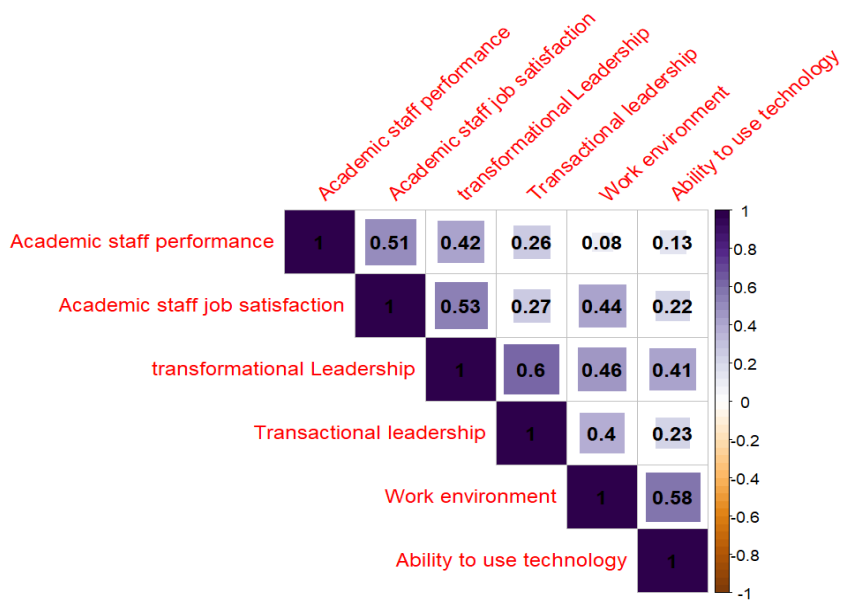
Academic staff performance
Academic staff job satisfaction
transformational Leadership
Transactional leadership
Work environment
Ability to use technology

| | Academic staff performance | Academic staff job satisfaction | transformational Leadership | Transactional leadership | Work environment | Ability to use technology |
|---|---|---|---|---|---|---|
| Academic staff performance | 1 | 0.51 | 0.42 | 0.26 | 0.08 | 0.13 |
| Academic staff job satisfaction | | 1 | 0.53 | 0.27 | 0.44 | 0.22 |
| transformational Leadership | | | 1 | 0.6 | 0.46 | 0.41 |
| Transactional leadership | | | | 1 | 0.4 | 0.23 |
| Work environment | | | | | 1 | 0.58 |
| Ability to use technology | | | | | | 1 |

1
0.8
0.6
0.4
0.2
0
-0.2
-0.4
-0.6
-0.8
-1